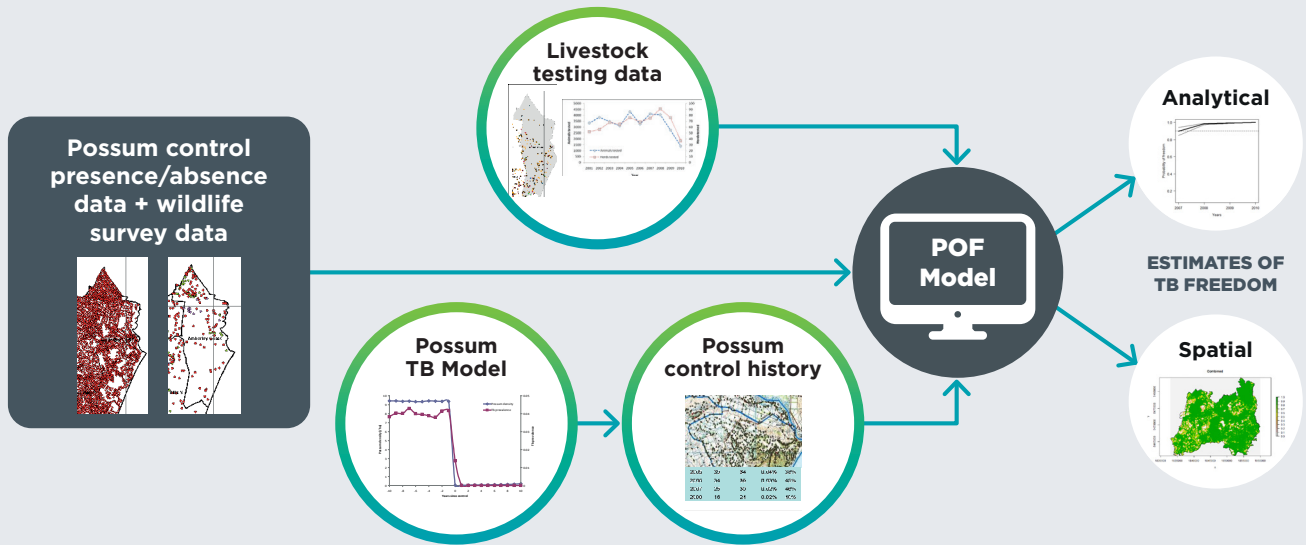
Livestock testing data

Possum control presence/absence data + wildlife survey data

Possum TB Model

Possum control history

POF Model

Analytical

ESTIMATES OF TB FREEDOM

Spatial

Combined

| 2005 | 35 | 34 | 0.04% | 38% |
|---|---|---|---|---|
| 2006 | 36 | 36 | 0.03% | 40% |
| 2007 | 35 | 30 | 0.02% | 46% |
| 2008 | 16 | 21 | 0.02% | 15% |